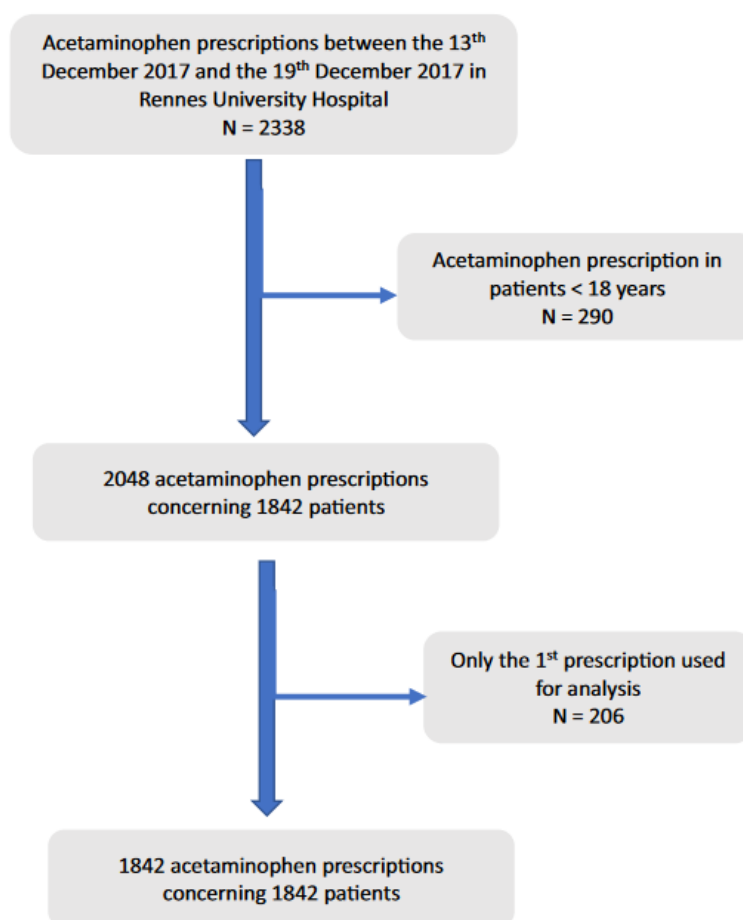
Acetaminophen prescriptions between the 13$^{th}$ December 2017 and the 19$^{th}$ December 2017 in Rennes University Hospital
N = 2338

Acetaminophen prescription in patients < 18 years
N = 290

2048 acetaminophen prescriptions concerning 1842 patients

Only the 1$^{st}$ prescription used for analysis
N = 206

1842 acetaminophen prescriptions concerning 1842 patients